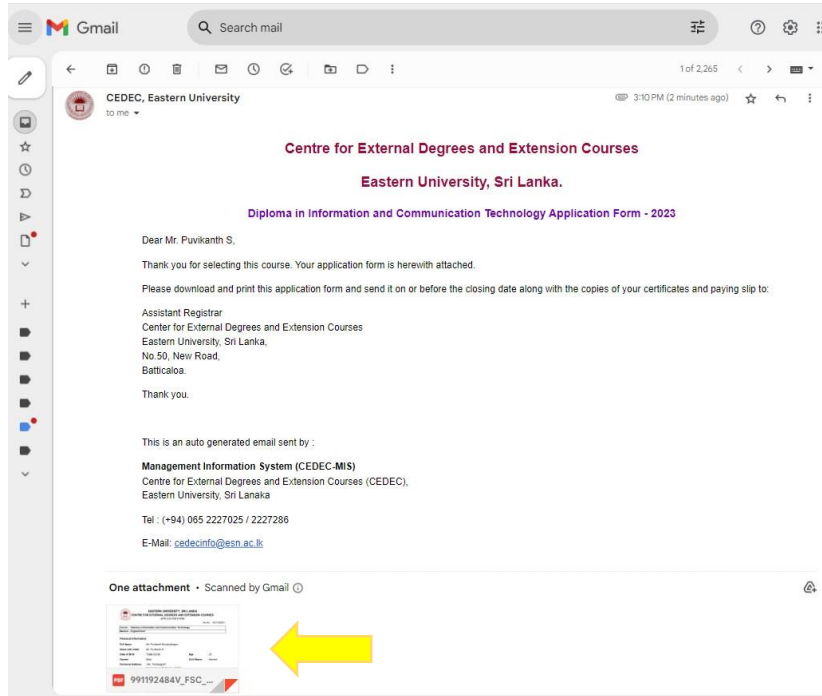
Gmail

Search mail

1 of 2,265

CEDEC, Eastern University
to me

3:10 PM (2 minutes ago)

Centre for External Degrees and Extension Courses

Eastern University, Sri Lanka.

Diploma in Information and Communication Technology Application Form - 2023

Dear Mr. Puvikanth S,

Thank you for selecting this course. Your application form is herewith attached.

Please download and print this application form and send it on or before the closing date along with the copies of your certificates and paying slip to:

Assistant Registrar
Center for External Degrees and Extension Courses
Eastern University, Sri Lanka,
No.50, New Road,
Batticaloa.

Thank you.

This is an auto generated email sent by :

Management Information System (CEDEC-MIS)
Centre for External Degrees and Extension Courses (CEDEC),
Eastern University, Sri Lanaka

Tel : (+94) 065 2227025 / 2227286

E-Mail: cedecinfo@esn.ac.lk

One attachment • Scanned by Gmail

EASTERN UNIVERSITY, SRI LANKA
CENTRE FOR EXTERNAL DEGREES AND EXTENSION COURSES
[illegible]

PDF 991192484V_FSC_...